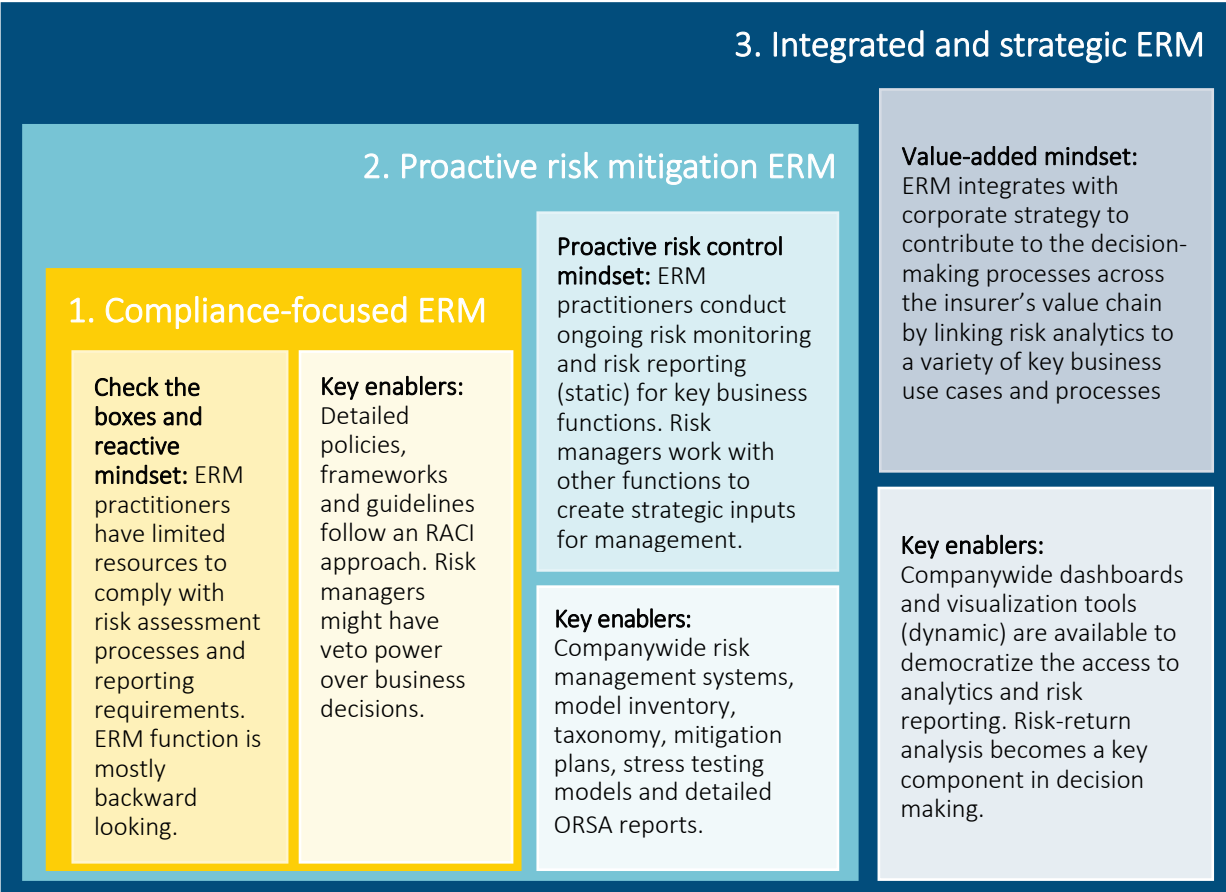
3. Integrated and strategic ERM

2. Proactive risk mitigation ERM

1. Compliance-focused ERM

Check the boxes and reactive mindset: ERM practitioners have limited resources to comply with risk assessment processes and reporting requirements. ERM function is mostly backward looking.

Key enablers: Detailed policies, frameworks and guidelines follow an RACI approach. Risk managers might have veto power over business decisions.

Proactive risk control mindset: ERM practitioners conduct ongoing risk monitoring and risk reporting (static) for key business functions. Risk managers work with other functions to create strategic inputs for management.

Key enablers: Companywide risk management systems, model inventory, taxonomy, mitigation plans, stress testing models and detailed ORSA reports.

Value-added mindset: ERM integrates with corporate strategy to contribute to the decision-making processes across the insurer's value chain by linking risk analytics to a variety of key business use cases and processes

Key enablers: Companywide dashboards and visualization tools (dynamic) are available to democratize the access to analytics and risk reporting. Risk-return analysis becomes a key component in decision making.